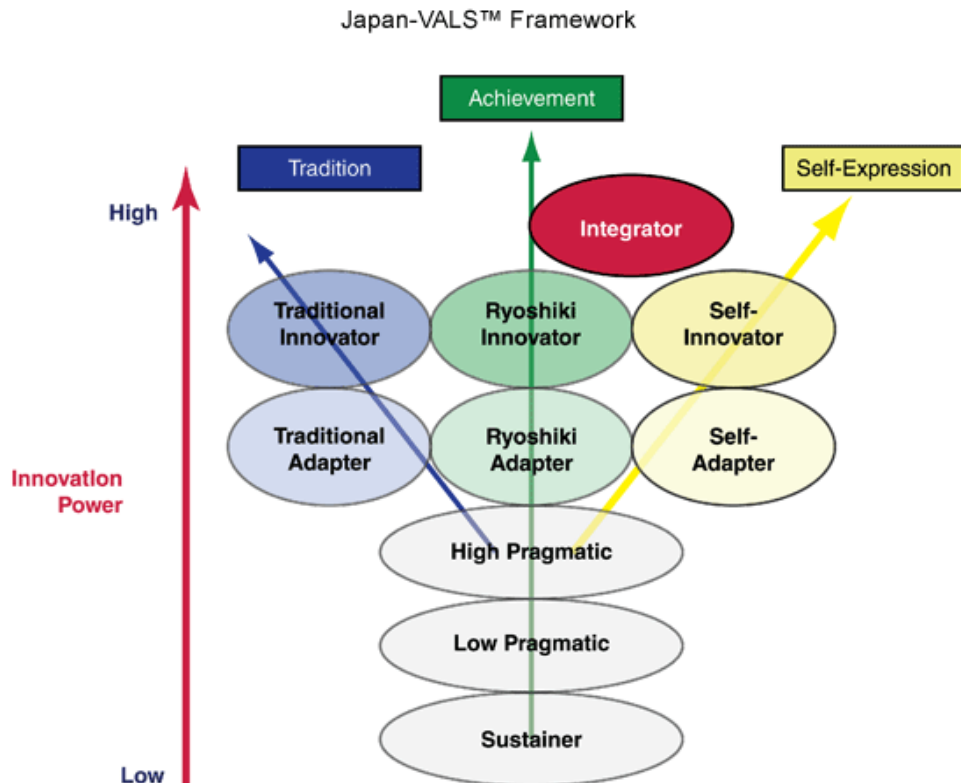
Japan-VALS™ Framework

Achievement

Tradition

Self-Expression

High

Integrator

Traditional Innovator

Ryoshiki Innovator

Self-Innovator

Traditional Adapter

Ryoshiki Adapter

Self-Adapter

Innovation Power

High Pragmatic

Low Pragmatic

Sustainer

Low